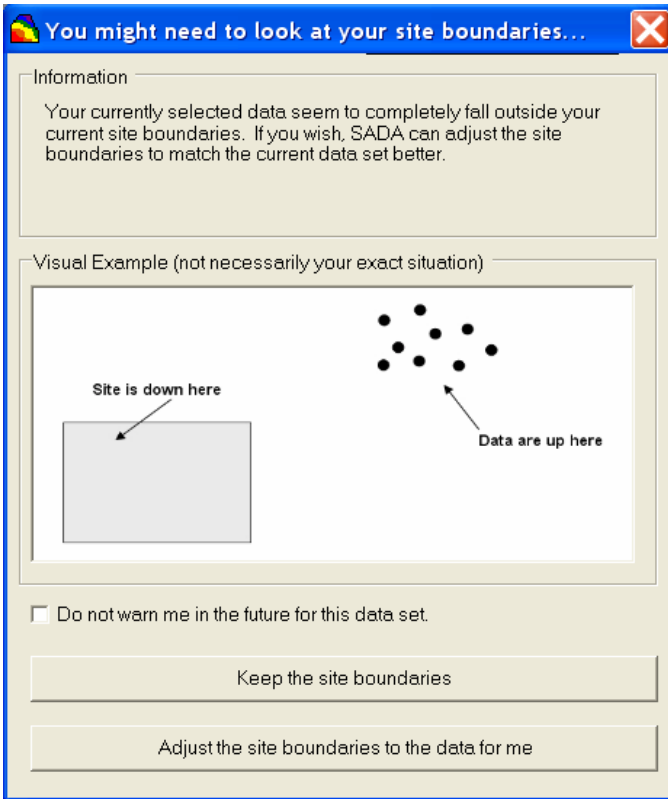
You might need to look at your site boundaries...

Information

Your currently selected data seem to completely fall outside your current site boundaries. If you wish, SADA can adjust the site boundaries to match the current data set better.

Visual Example (not necessarily your exact situation)

Site is down here

Data are up here

Do not warn me in the future for this data set.

Keep the site boundaries

Adjust the site boundaries to the data for me